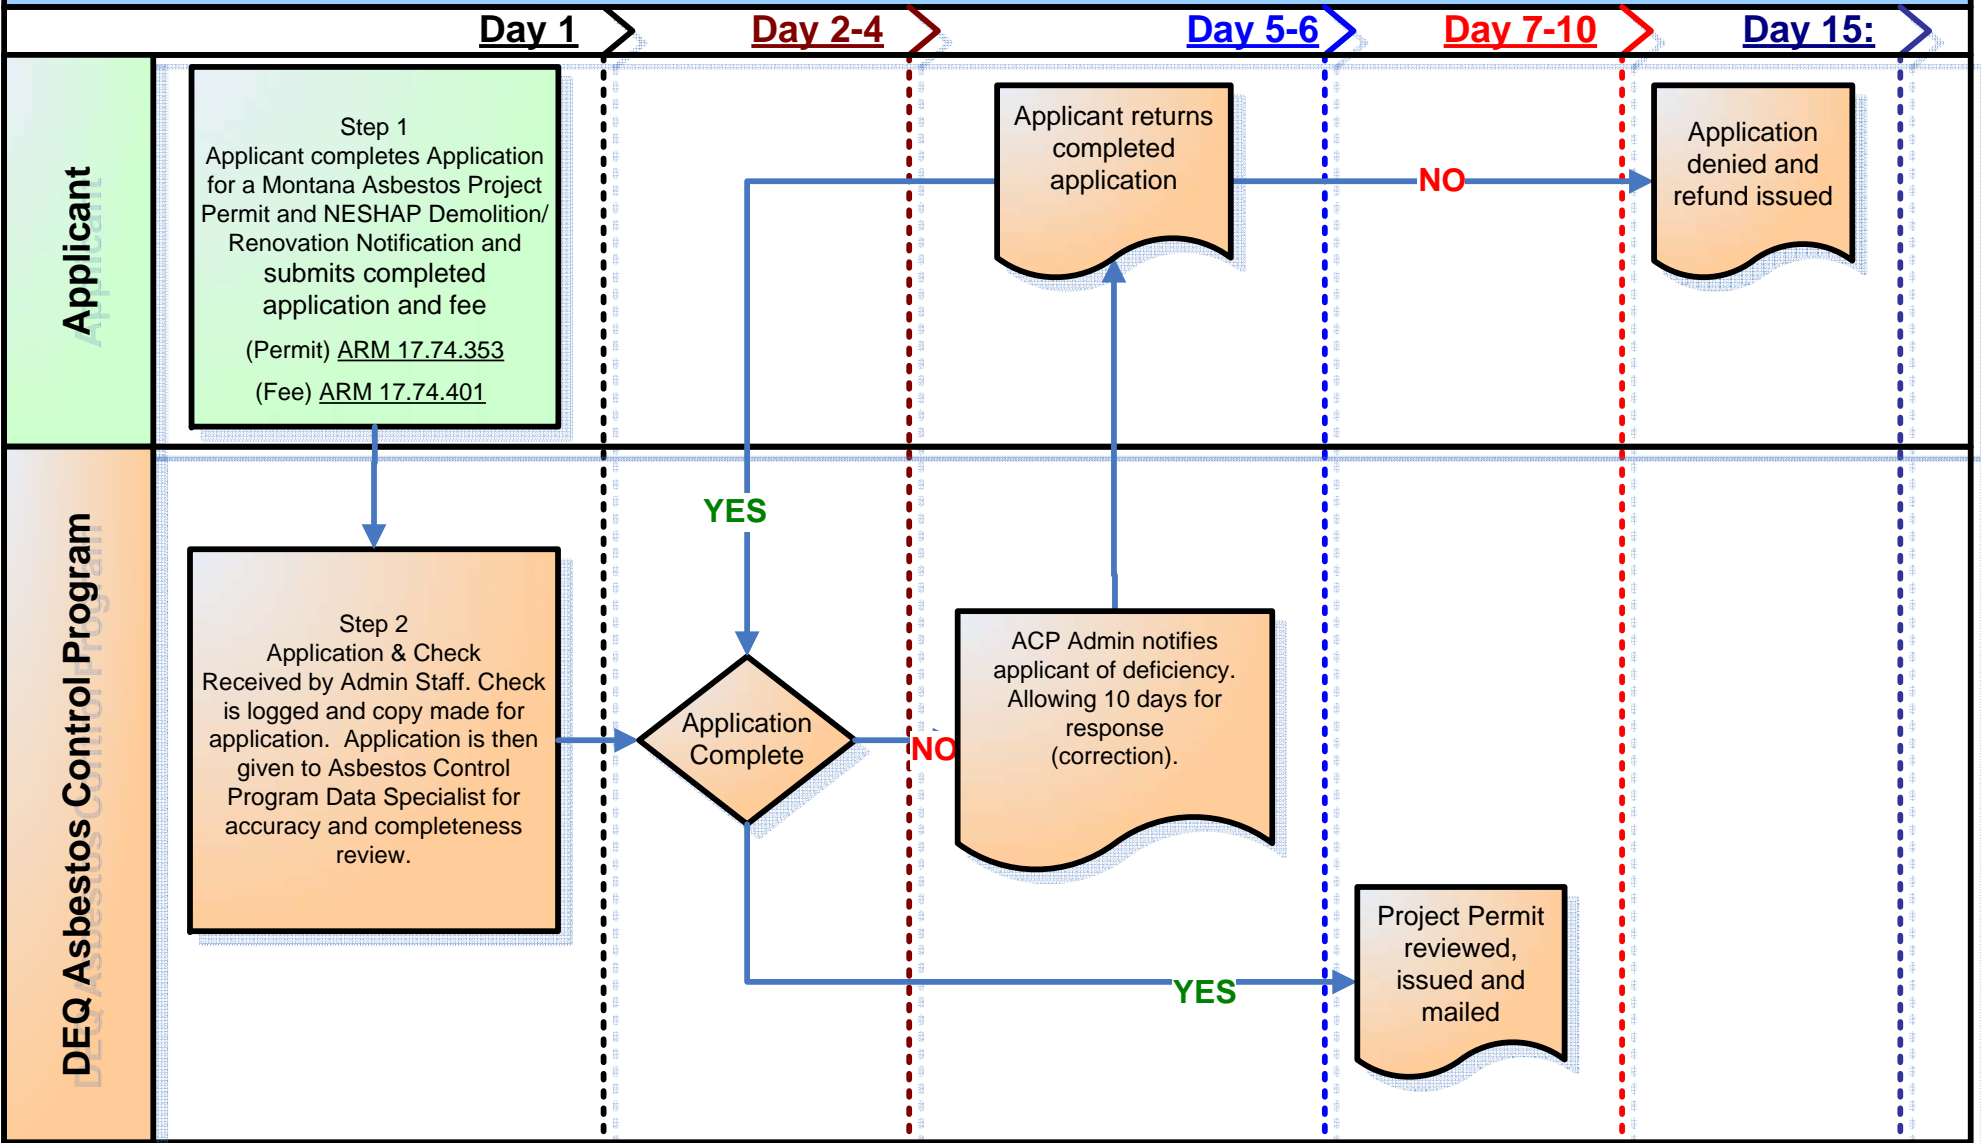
Day 1 Day 2-4 Day 5-6 Day 7-10 Day 15:

Applicant

Step 1
Applicant completes Application for a Montana Asbestos Project Permit and NESHAP Demolition/ Renovation Notification and submits completed application and fee

(Permit) ARM 17.74.353

(Fee) ARM 17.74.401

Applicant returns completed application

NO

Application denied and refund issued

DEQ Asbestos Control Program

YES

Step 2
Application & Check Received by Admin Staff. Check is logged and copy made for application. Application is then given to Asbestos Control Program Data Specialist for accuracy and completeness review.

Application Complete

NO

ACP Admin notifies applicant of deficiency. Allowing 10 days for response (correction).

YES

Project Permit reviewed, issued and mailed